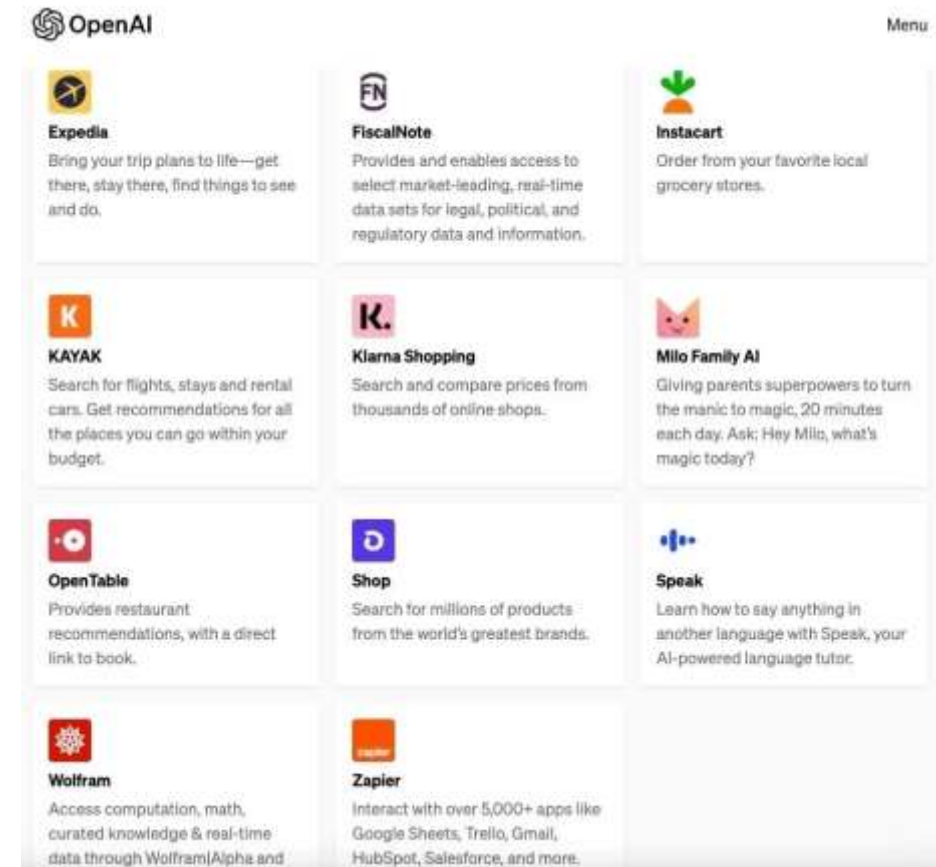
OpenAI

Menu

FN

Expedia
Bring your trip plans to life—get there, stay there, find things to see and do.

FiscalNote
Provides and enables access to select market-leading, real-time data sets for legal, political, and regulatory data and information.

Instacart
Order from your favorite local grocery stores.

K

KAYAK
Search for flights, stays and rental cars. Get recommendations for all the places you can go within your budget.

K.

Klarna Shopping
Search and compare prices from thousands of online shops.

Milo Family AI
Giving parents superpowers to turn the manic to magic, 20 minutes each day. Ask: Hey Milo, what's magic today?

OpenTable
Provides restaurant recommendations, with a direct link to book.

Shop
Search for millions of products from the world's greatest brands.

Speak
Learn how to say anything in another language with Speak, your AI-powered language tutor.

Wolfram
Access computation, math, curated knowledge & real-time data through Wolfram|Alpha and

zapier

Zapier
Interact with over 5,000+ apps like Google Sheets, Trello, Gmail, HubSpot, Salesforce, and more.